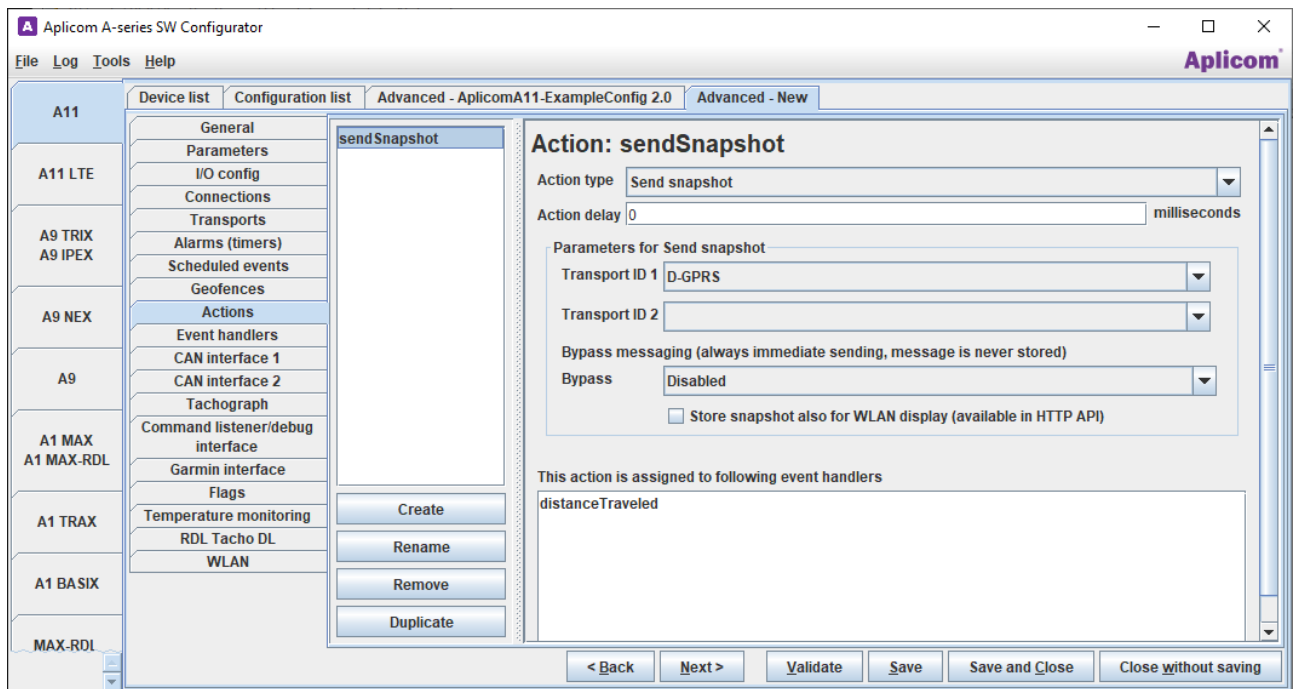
A Aplicom A-series SW Configurator

File Log Tools Help

Aplicom

A11
A11 LTE
A9 TRIX
A9 IPEX
A9 NEX
A9
A1 MAX
A1 MAX-RDL
A1 TRAX
A1 BASIX
MAX-RDL

Device list | Configuration list | Advanced - AplicomA11-ExampleConfig 2.0 | Advanced - New

General
Parameters
I/O config
Connections
Transports
Alarms (timers)
Scheduled events
Geofences
Actions
Event handlers
CAN interface 1
CAN interface 2
Tachograph
Command listener/debug interface
Garmin interface
Flags
Temperature monitoring
RDL Tacho DL
WLAN

sendSnapshot

Create
Rename
Remove
Duplicate

Action: sendSnapshot

Action type Send snapshot
Action delay 0 milliseconds

Parameters for Send snapshot
Transport ID 1 D-GPRS
Transport ID 2
Bypass messaging (always immediate sending, message is never stored)
Bypass Disabled
Store snapshot also for WLAN display (available in HTTP API)

This action is assigned to following event handlers
distanceTraveled

< Back | Next > | Validate | Save | Save and Close | Close without saving